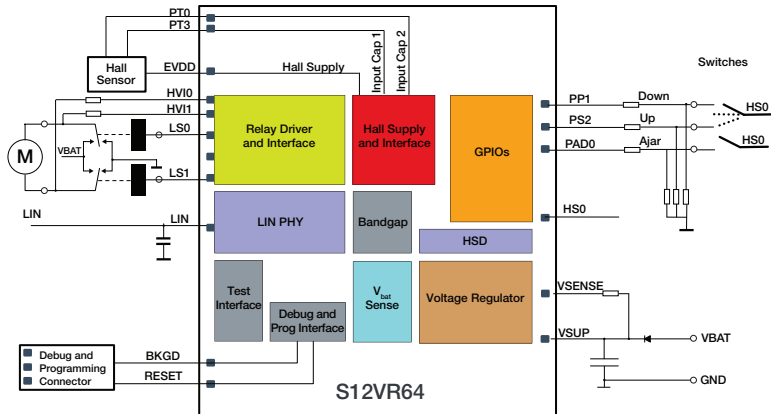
PT0
PT3
Hall Sensor
EVDD
Hall Supply
Input Cap 1
Input Cap 2
Switches
HVI0
HVI1
LS0
LS1
M
VBAT
Relay Driver and Interface
Hall Supply and Interface
GPIOs
PP1
Down
PS2
Up
PAD0
Ajar
HS0
HS0
LIN
LIN
LIN PHY
Bandgap
HS0
HSD
Test Interface
$V_{bat}$ Sense
Voltage Regulator
VSENSE
Debug and Prog Interface
VSUP
VBAT
Debug and Programming Connector
BKGD
RESET
GND
S12VR64